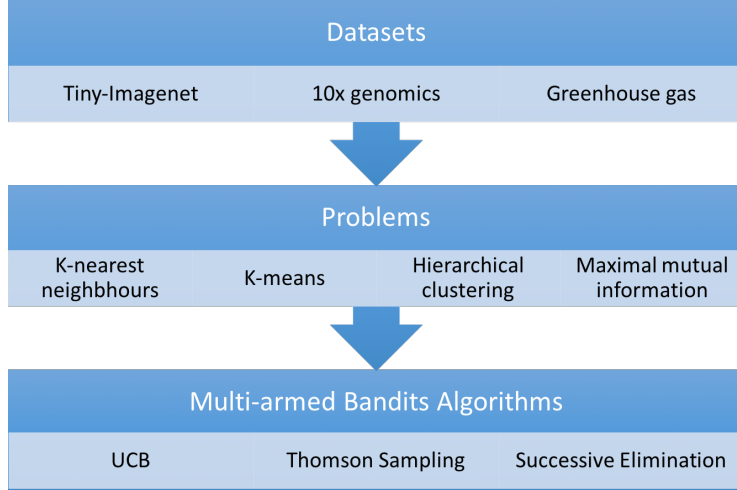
Datasets

Tiny-Imagenet

10x genomics

Greenhouse gas

Problems

K-nearest neighbhours

K-means

Hierarchical clustering

Maximal mutual information

Multi-armed Bandits Algorithms

UCB

Thomson Sampling

Successive Elimination